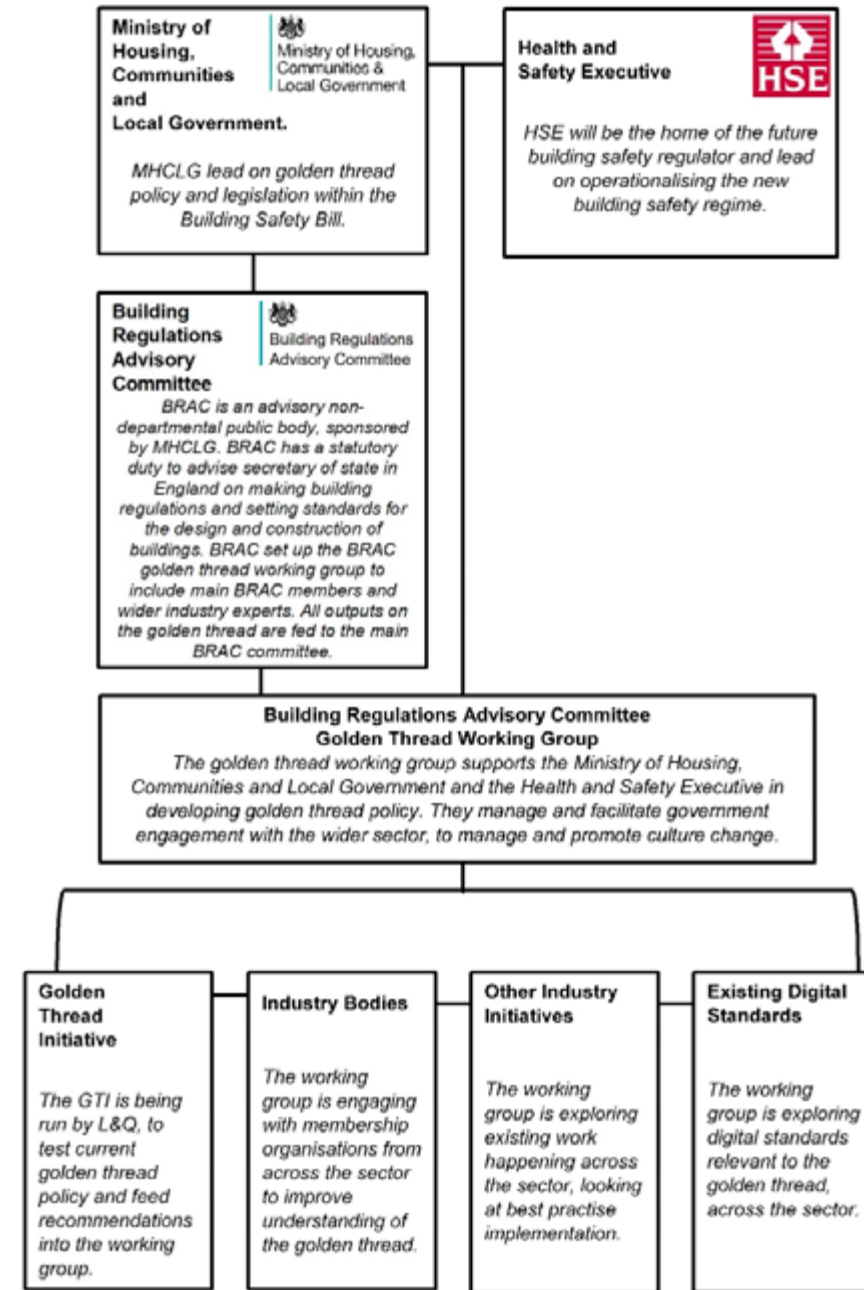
Ministry of Housing, Communities and Local Government.

Ministry of Housing, Communities & Local Government

MHCLG lead on golden thread policy and legislation within the Building Safety Bill.

Health and Safety Executive

HSE

HSE will be the home of the future building safety regulator and lead on operationalising the new building safety regime.

Building Regulations Advisory Committee

Building Regulations Advisory Committee

BRAC is an advisory non-departmental public body, sponsored by MHCLG. BRAC has a statutory duty to advise secretary of state in England on making building regulations and setting standards for the design and construction of buildings. BRAC set up the BRAC golden thread working group to include main BRAC members and wider industry experts. All outputs on the golden thread are fed to the main BRAC committee.

Building Regulations Advisory Committee Golden Thread Working Group

The golden thread working group supports the Ministry of Housing, Communities and Local Government and the Health and Safety Executive in developing golden thread policy. They manage and facilitate government engagement with the wider sector, to manage and promote culture change.

Golden Thread Initiative

The GTI is being run by L&Q, to test current golden thread policy and feed recommendations into the working group.

Industry Bodies

The working group is engaging with membership organisations from across the sector to improve understanding of the golden thread.

Other Industry Initiatives

The working group is exploring existing work happening across the sector, looking at best practise implementation.

Existing Digital Standards

The working group is exploring digital standards relevant to the golden thread, across the sector.